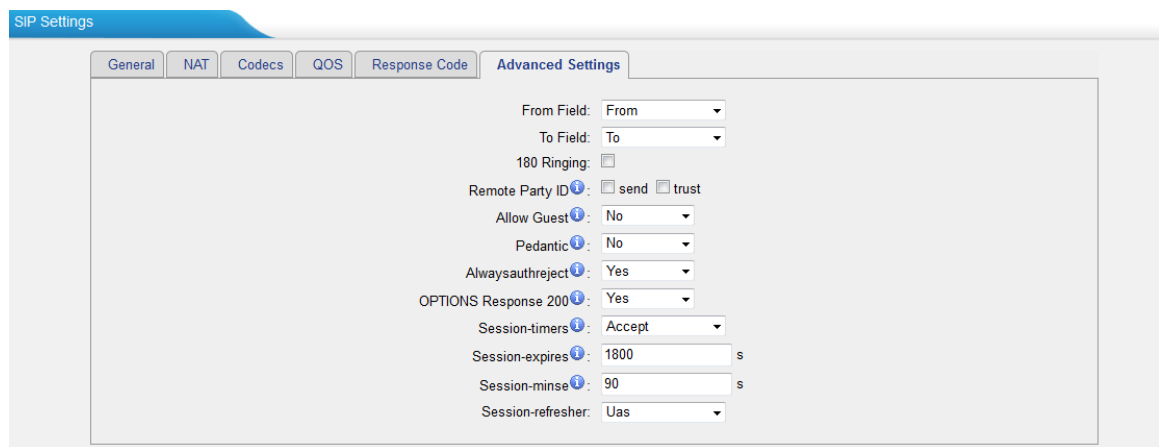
SIP Settings

General | NAT | Codecs | QOS | Response Code | Advanced Settings

From Field: From
To Field: To
180 Ringing:
Remote Party ID: send trust
Allow Guest: No
Pedantic: No
Alwaysauthreject: Yes
OPTIONS Response 200: Yes
Session-timers: Accept
Session-expires: 1800 s
Session-minse: 90 s
Session-refresher: Uas